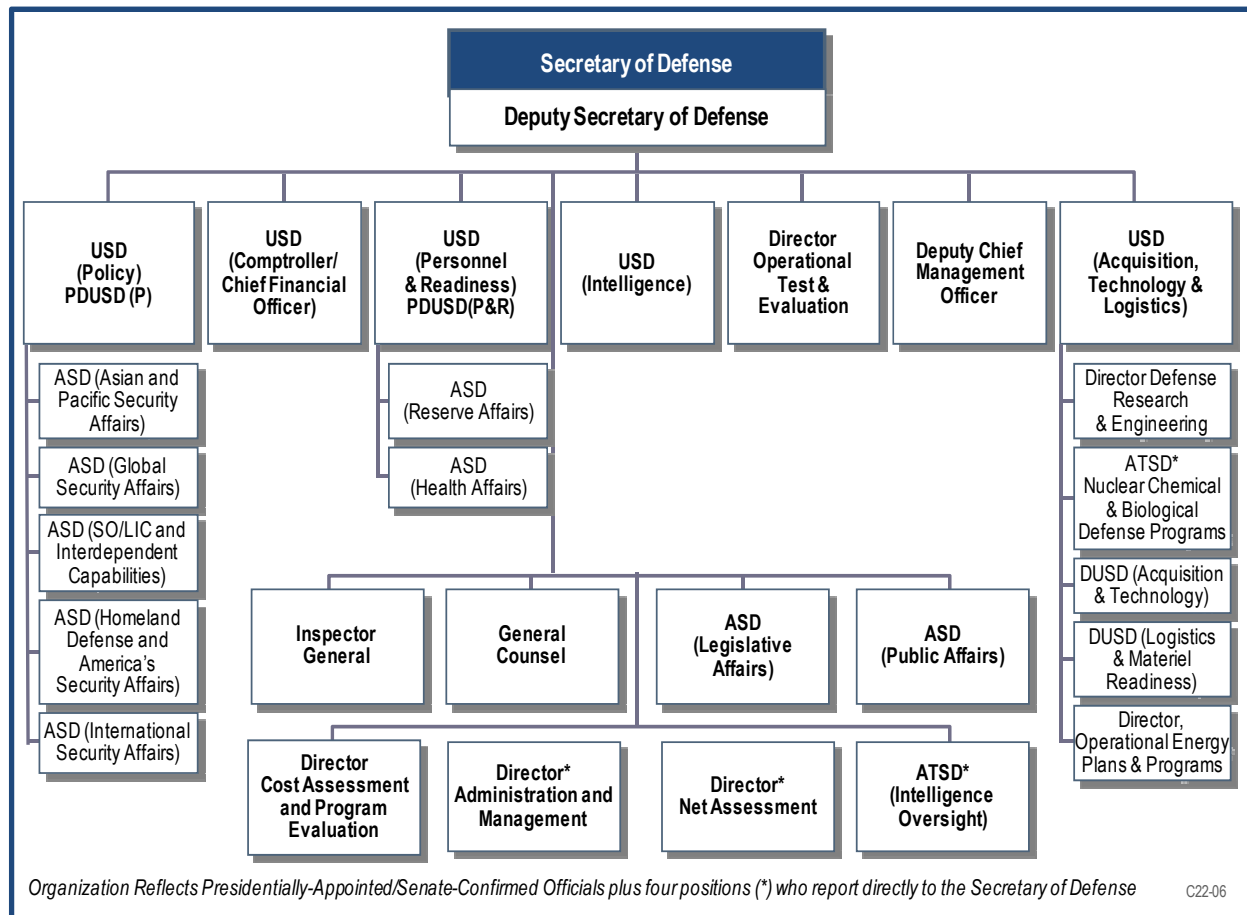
Secretary of Defense

Deputy Secretary of Defense

USD (Policy) PDUSD (P)

USD (Comptroller/ Chief Financial Officer)

USD (Personnel & Readiness) PDUSD(P&R)

USD (Intelligence)

Director Operational Test & Evaluation

Deputy Chief Management Officer

USD (Acquisition, Technology & Logistics)

ASD (Asian and Pacific Security Affairs)

ASD (Global Security Affairs)

ASD (SO/LIC and Interdependent Capabilities)

ASD (Homeland Defense and America's Security Affairs)

ASD (International Security Affairs)

ASD (Reserve Affairs)

ASD (Health Affairs)

Director Defense Research & Engineering

ATSD* Nuclear Chemical & Biological Defense Programs

DUSD (Acquisition & Technology)

DUSD (Logistics & Materiel Readiness)

Director, Operational Energy Plans & Programs

Inspector General

General Counsel

ASD (Legislative Affairs)

ASD (Public Affairs)

Director Cost Assessment and Program Evaluation

Director* Administration and Management

Director* Net Assessment

ATSD* (Intelligence Oversight)

Organization Reflects Presidentially-Appointed/Senate-Confirmed Officials plus four positions (*) who report directly to the Secretary of Defense

C22-06